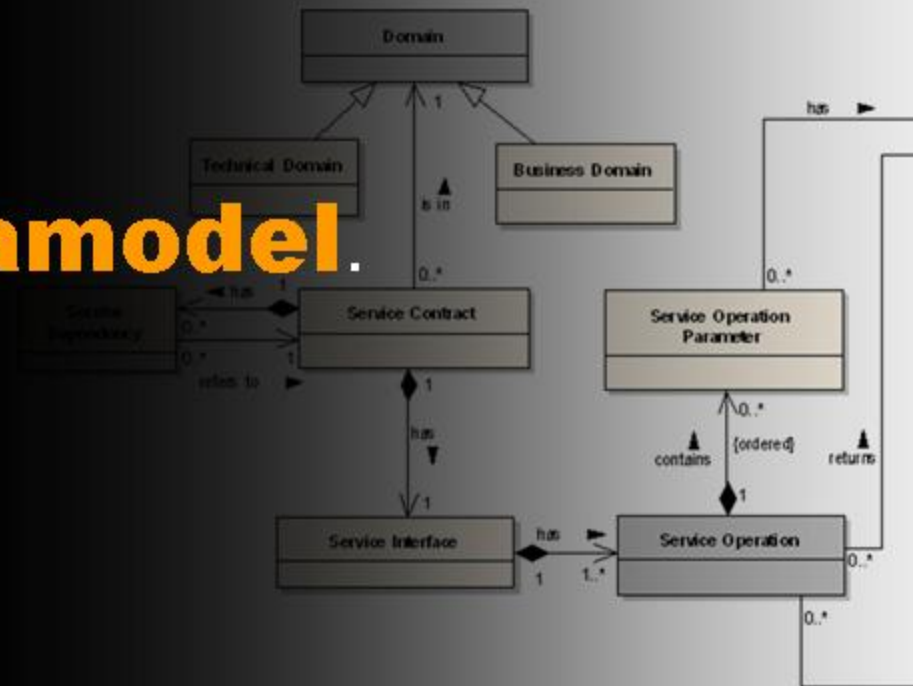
Domain

1

Technical Domain

Business Domain

is in

has

nmodel.

0..*

Service Repository

has

1

0..*

Service Contract

0..*

1

refers to

1

has

1

Service Interface

has

1

1..*

Service Operation

0..*

0..*

Service Operation Parameter

0..*

contains

{ordered}

1

returns